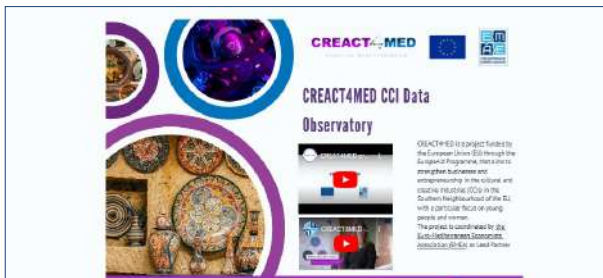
CREACT4MED

CREACT4MED CCI Data Observatory

CREACT4MED is a project funded by the European Union (EU) through the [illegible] Programme, that aims to strengthen businesses and entrepreneurship in the cultural and creative industries (CCIs) in the Southern Neighbourhood of the EU, with a particular focus on young people and women. The project is coordinated by the Euro-Mediterranean Economists Association (EMEA) as Lead Partner.

CREACT4MED